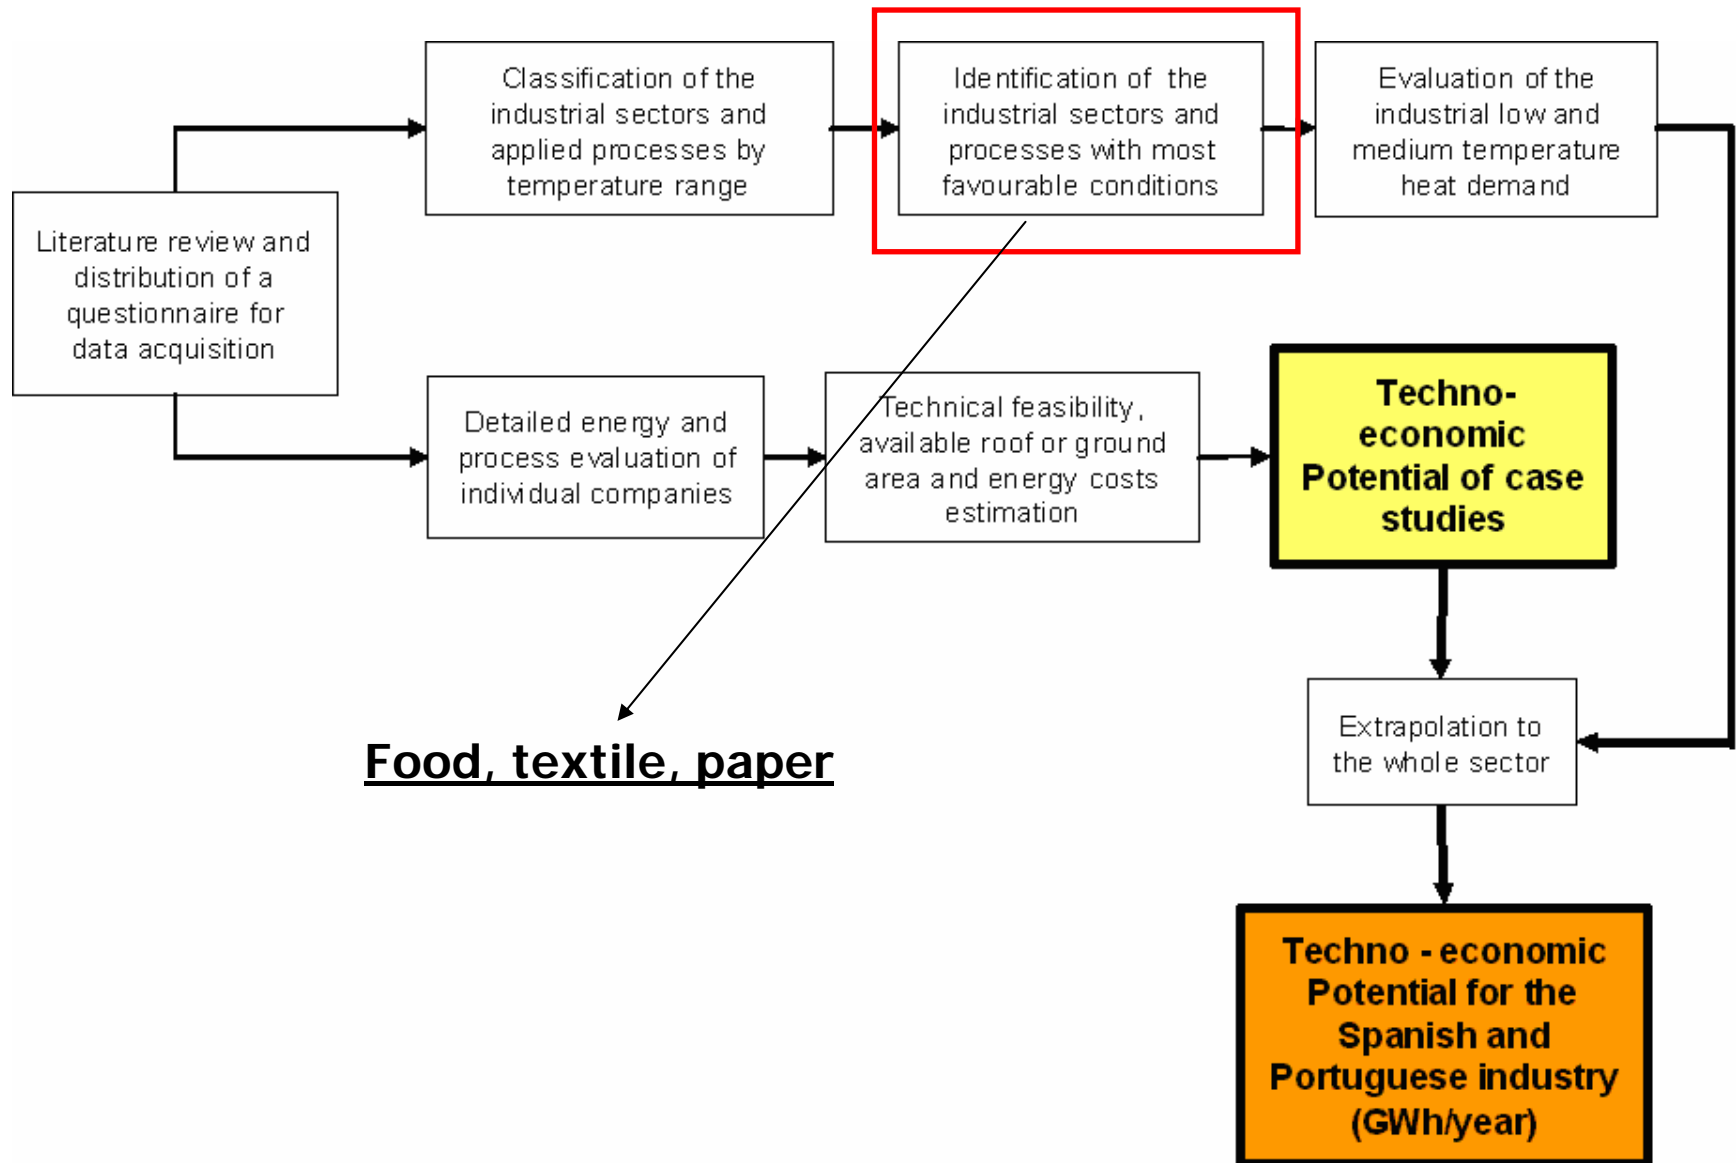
Literature review and distribution of a questionnaire for data acquisition

Classification of the industrial sectors and applied processes by temperature range

Identification of the industrial sectors and processes with most favourable conditions

Evaluation of the industrial low and medium temperature heat demand

Detailed energy and process evaluation of individual companies

Technical feasibility, available roof or ground area and energy costs estimation

Techno-economic Potential of case studies

Extrapolation to the whole sector

Food, textile, paper

Techno - economic Potential for the Spanish and Portuguese industry (GWh/year)